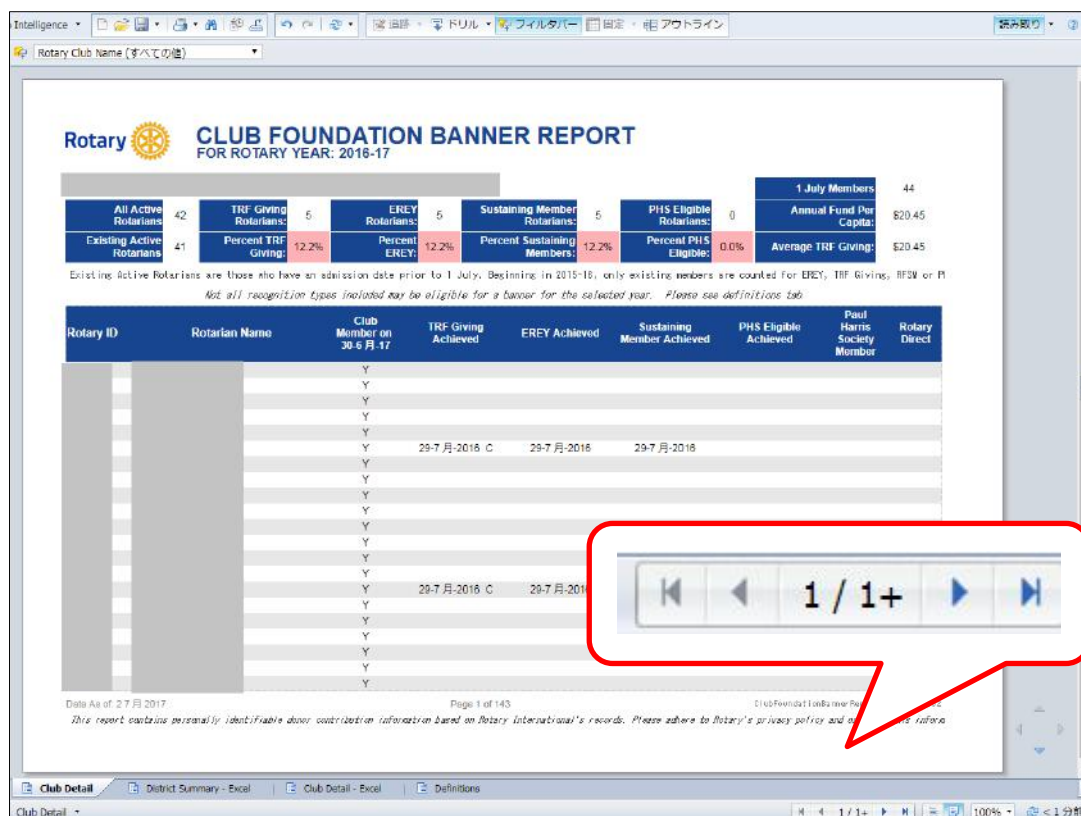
Intelligence ▾ | 追跡 ▾ | ドリル ▾ | フィルタバー | 固定 ▾ | アウトライン | 読み取り ▾

Rotary Club Name (すべての値)

Rotary

CLUB FOUNDATION BANNER REPORT
FOR ROTARY YEAR: 2016-17

| | | | | | | | | | | 1 July Members | 44 |
|---|---|---|---|---|---|---|---|---|---|---|---|
| All Active Rotarians | 42 | TRF Giving Rotarians: | 5 | EREY Rotarians: | 5 | Sustaining Member Rotarians: | 5 | PHS Eligible Rotarians: | 0 | Annual Fund Per Capita: | $20.45 |
| Existing Active Rotarians | 41 | Percent TRF Giving: | 12.2% | Percent EREY: | 12.2% | Percent Sustaining Members: | 12.2% | Percent PHS Eligible: | 0.0% | Average TRF Giving: | $20.45 |

Existing Active Rotarians are those who have an admission date prior to 1 July. Beginning in 2015-16, only existing members are counted for EREY, TRF Giving, RFSM or P

Not all recognition types included may be eligible for a banner for the selected year. Please see definitions tab

| Rotary ID | Rotarian Name | Club Member on 30-6 月-17 | TRF Giving Achieved | EREY Achieved | Sustaining Member Achieved | PHS Eligible Achieved | Paul Harris Society Member | Rotary Direct |
|---|---|---|---|---|---|---|---|---|
| | | Y | | | | | | |
| | | Y | | | | | | |
| | | Y | | | | | | |
| | | Y | | | | | | |
| | | Y | | | | | | |
| | | Y | 29-7 月-2016 C | 29-7 月-2016 | 29-7 月-2016 | | | |
| | | Y | | | | | | |
| | | Y | | | | | | |
| | | Y | | | | | | |
| | | Y | | | | | | |
| | | Y | | | | | | |
| | | Y | | | | | | |
| | | Y | | | | | | |
| | | Y | | | | | | |
| | | Y | 29-7 月-2016 C | 29-7 月-201 | | | | |
| | | Y | | | | | | |
| | | Y | | | | | | |
| | | Y | | | | | | |
| | | Y | | | | | | |
| | | Y | | | | | | |

1 / 1+

Data As of: 2 7 月 2017 Page 1 of 143 ClubFoundationBannerRe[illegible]

This report contains personally identifiable donor contribution information based on Rotary International's records. Please adhere to Rotary's privacy policy and o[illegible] s inform

Club Detail | District Summary - Excel | Club Detail - Excel | Definitions

Club Detail ▾ 1 / 1+ 100% ▾ < 1 分